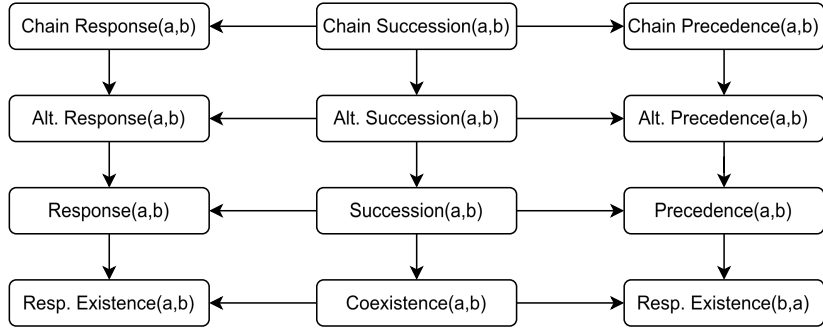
Chain Response(a,b)

Chain Succession(a,b)

Chain Precedence(a,b)

Alt. Response(a,b)

Alt. Succession(a,b)

Alt. Precedence(a,b)

Response(a,b)

Succession(a,b)

Precedence(a,b)

Resp. Existence(a,b)

Coexistence(a,b)

Resp. Existence(b,a)